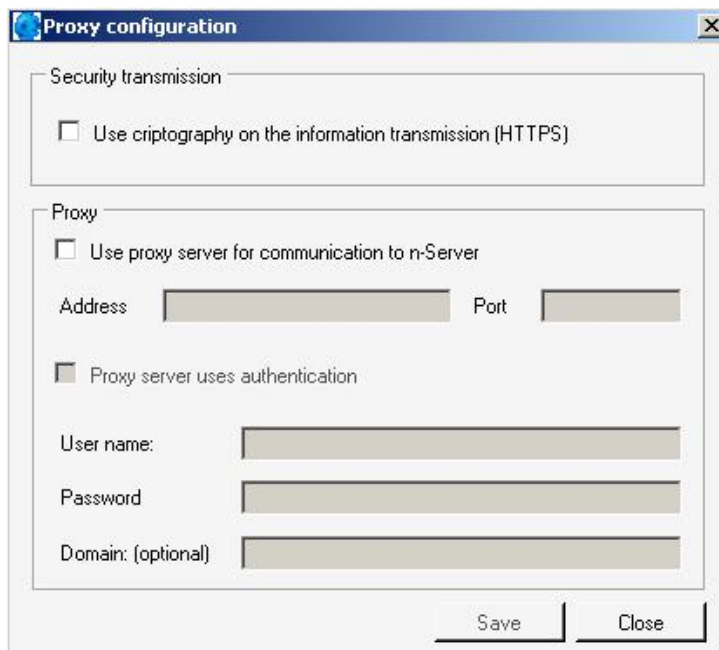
Proxy configuration

Security transmission

Use criptography on the information transmission (HTTPS)

Proxy

Use proxy server for communication to n-Server

Address

Port

Proxy server uses authentication

User name:

Password

Domain: (optional)

Save

Close